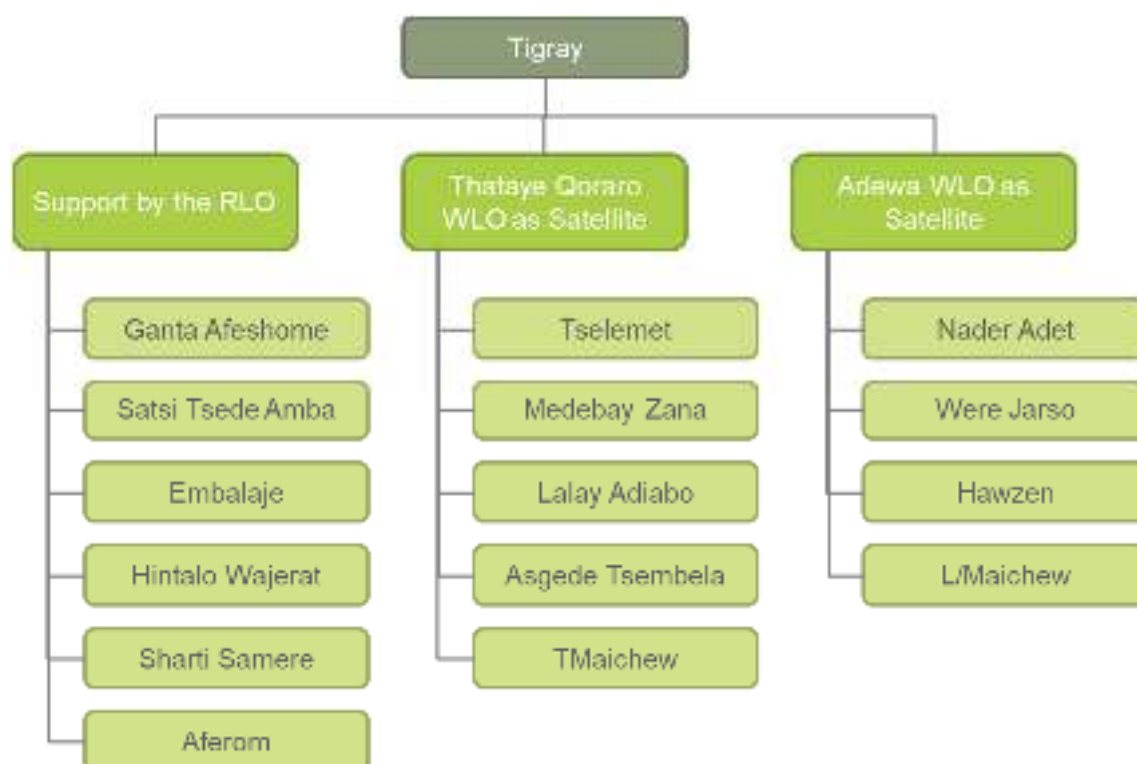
Tigray

Support by the RLO

Ganta Afeshome

Satsi Tsede Amba

Embalaje

Hintalo Wajerat

Sharti Samere

Aferom

Thataye Qoraro WLO as Satellite

Tselemet

Medebay Zana

Lalay Adiabo

Asgede Tsembela

TMaichew

Adewa WLO as Satellite

Nader Adet

Were Jarso

Hawzen

L/Maichew